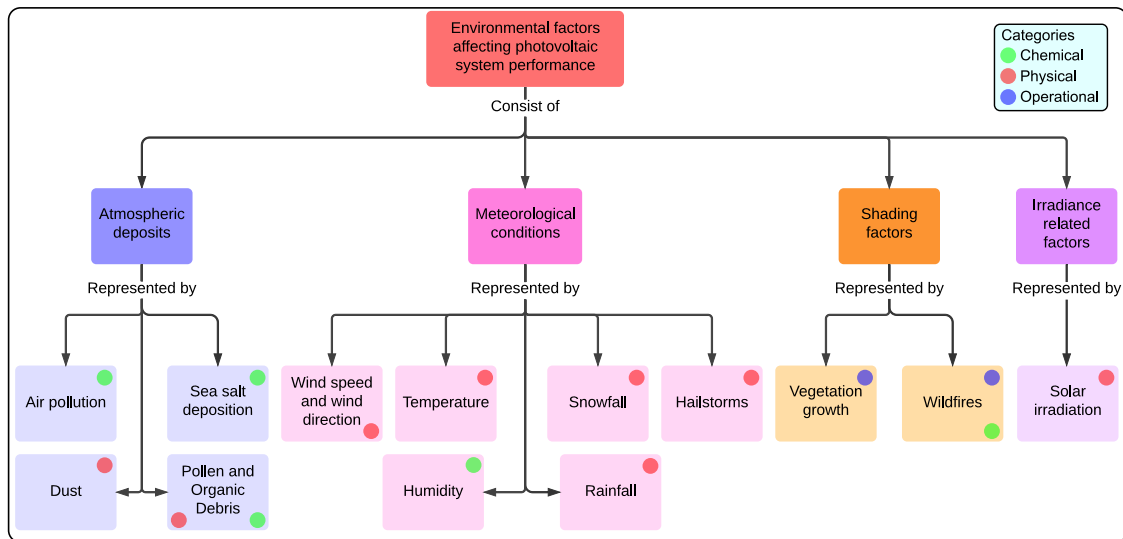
Environmental factors affecting photovoltaic system performance

Categories
Chemical
Physical
Operational

Consist of

Atmospheric deposits

Meteorological conditions

Shading factors

Irradiance related factors

Represented by

Represented by

Represented by

Represented by

Air pollution

Sea salt deposition

Dust

Pollen and Organic Debris

Wind speed and wind direction

Temperature

Humidity

Snowfall

Hailstorms

Rainfall

Vegetation growth

Wildfires

Solar irradiation